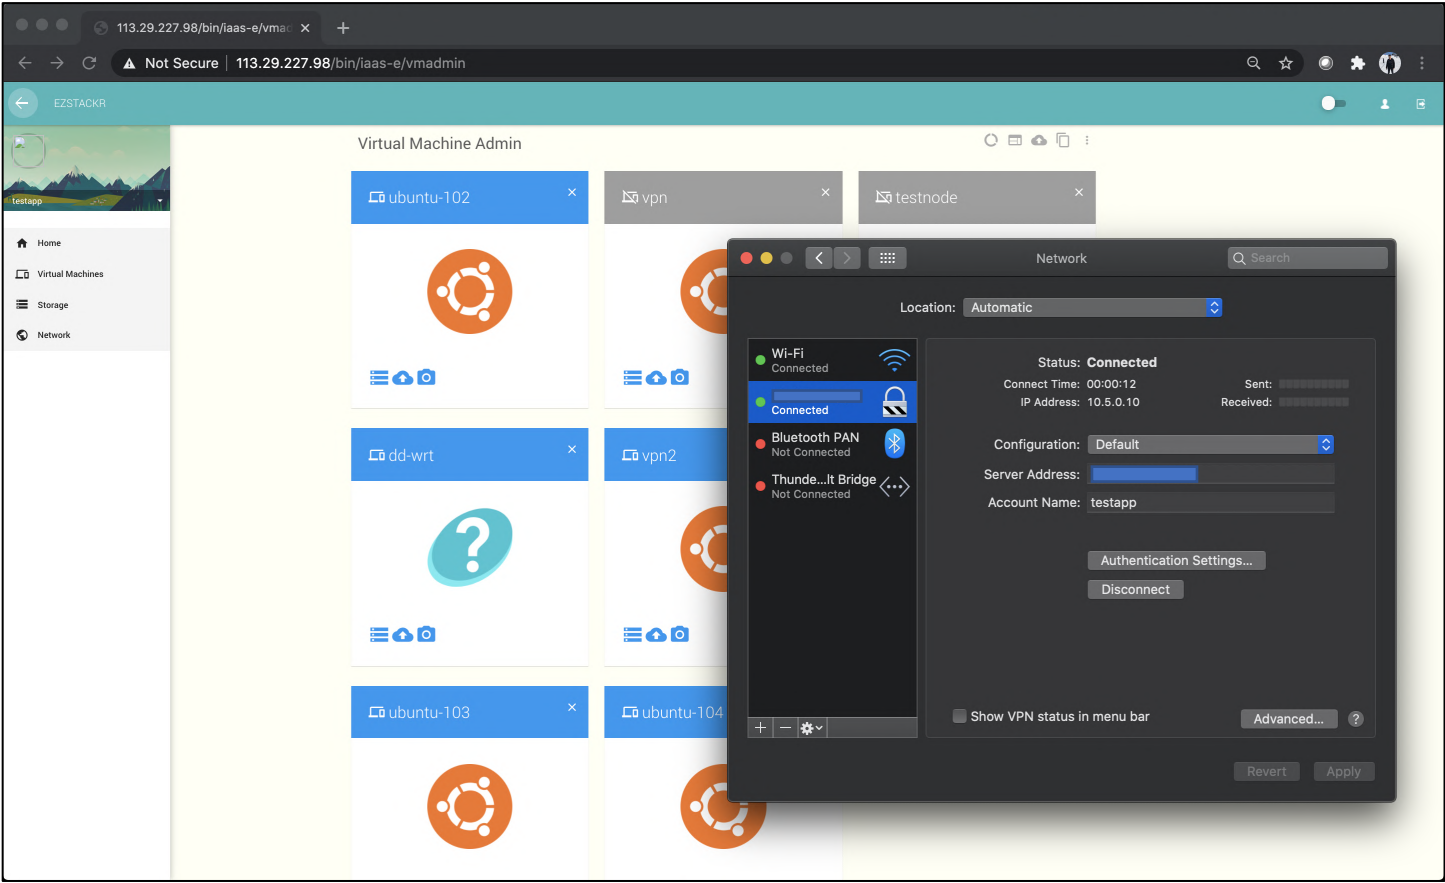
113.29.227.98/bin/iaas-e/vmac ×

Not Secure | 113.29.227.98/bin/iaas-e/vmadmin

EZSTACKR

testapp

Home
Virtual Machines
Storage
Network

Virtual Machine Admin

ubuntu-102 ×
vpn ×
testnode ×
dd-wrt ×
vpn2
ubuntu-103 ×
ubuntu-104

Network
Search

Location: Automatic

Wi-Fi
Connected
Connected
Bluetooth PAN
Not Connected
Thunde...lt Bridge
Not Connected

Status: Connected
Connect Time: 00:00:12
Sent:
IP Address: 10.5.0.10
Received:

Configuration: Default
Server Address:
Account Name: testapp

Authentication Settings...
Disconnect

Show VPN status in menu bar
Advanced...
?

Revert
Apply